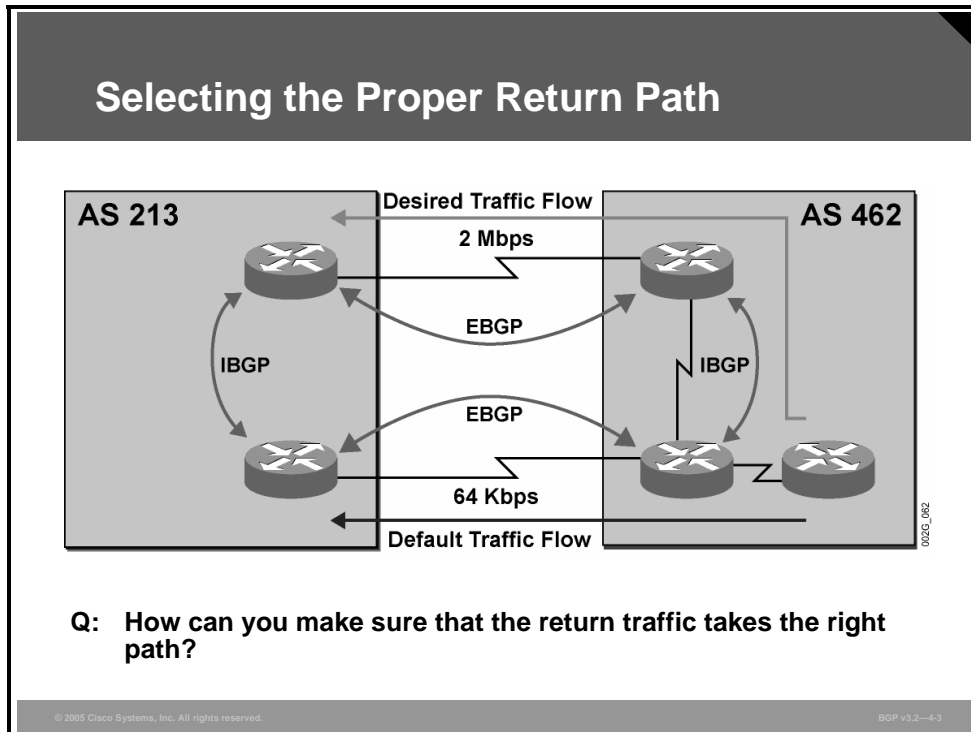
Selecting the Proper Return Path

AS 213

Desired Traffic Flow

AS 462

2 Mbps

EBGP

IBGP

IBGP

EBGP

64 Kbps

Default Traffic Flow

002G_062

Q: How can you make sure that the return traffic takes the right path?

© 2005 Cisco Systems, Inc. All rights reserved.

BGP v3.2—4-3